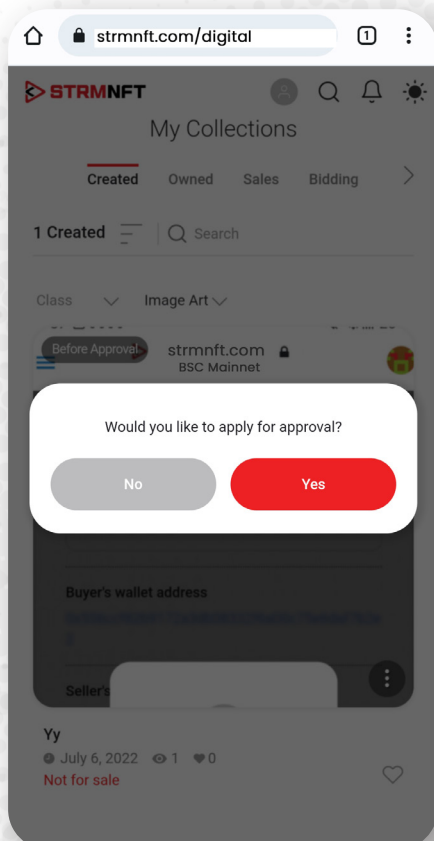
strmnft.com/digital

1

STRMNFT

My Collections

Created Owned Sales Bidding

1 Created

Search

Class

Image Art

Before Approval

strmnft.com

BSC Mainnet

Would you like to apply for approval?

No

Yes

Buyer's wallet address

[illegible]

Seller's

Yy

July 6, 2022 1 0

Not for sale